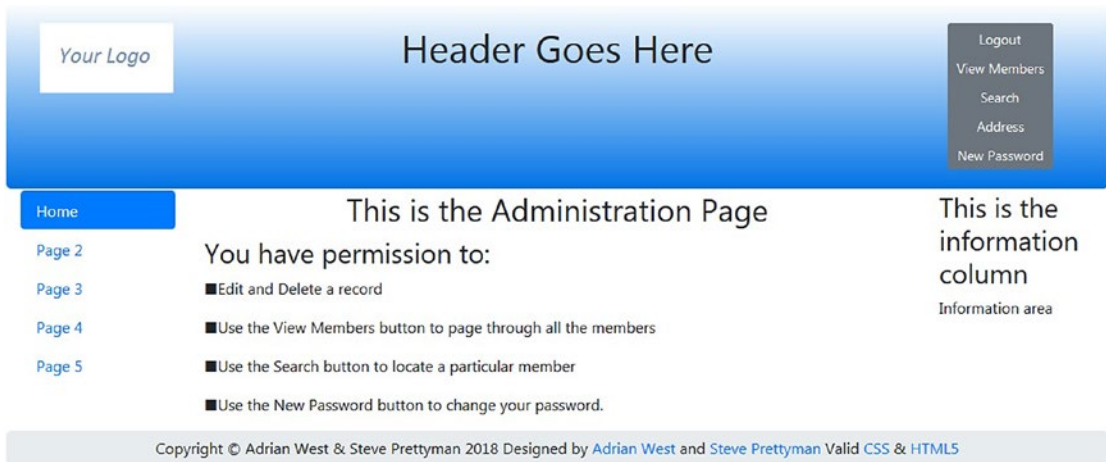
Your Logo

Header Goes Here

Logout
View Members
Search
Address
New Password

Home
Page 2
Page 3
Page 4
Page 5

This is the Administration Page

You have permission to:

■Edit and Delete a record

■Use the View Members button to page through all the members

■Use the Search button to locate a particular member

■Use the New Password button to change your password.

This is the information column

Information area

Copyright © Adrian West & Steve Prettyman 2018 Designed by Adrian West and Steve Prettyman Valid CSS & HTML5